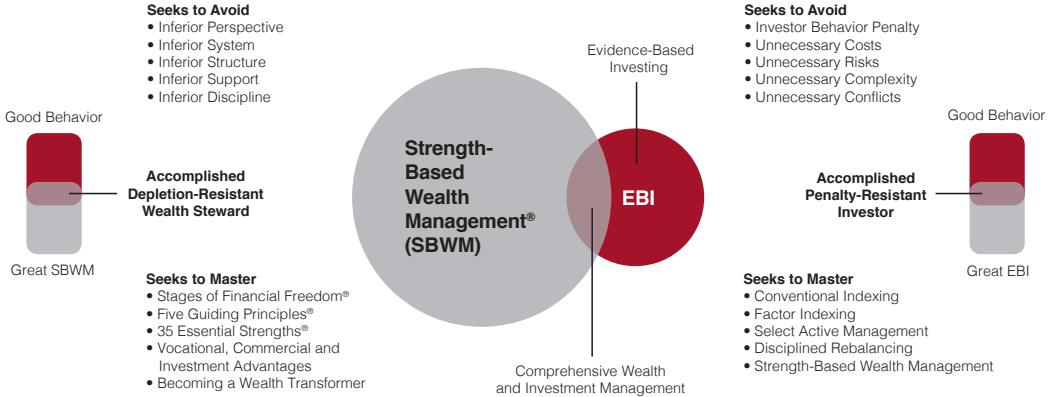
Seeks to Avoid
• Inferior Perspective
• Inferior System
• Inferior Structure
• Inferior Support
• Inferior Discipline

Good Behavior

Accomplished Depletion-Resistant Wealth Steward

Great SBWM

Seeks to Master
• Stages of Financial Freedom®
• Five Guiding Principles®
• 35 Essential Strengths®
• Vocational, Commercial and Investment Advantages
• Becoming a Wealth Transformer

Strength-Based Wealth Management® (SBWM)

Evidence-Based Investing

EBI

Comprehensive Wealth and Investment Management

Seeks to Avoid
• Investor Behavior Penalty
• Unnecessary Costs
• Unnecessary Risks
• Unnecessary Complexity
• Unnecessary Conflicts

Good Behavior

Accomplished Penalty-Resistant Investor

Great EBI

Seeks to Master
• Conventional Indexing
• Factor Indexing
• Select Active Management
• Disciplined Rebalancing
• Strength-Based Wealth Management